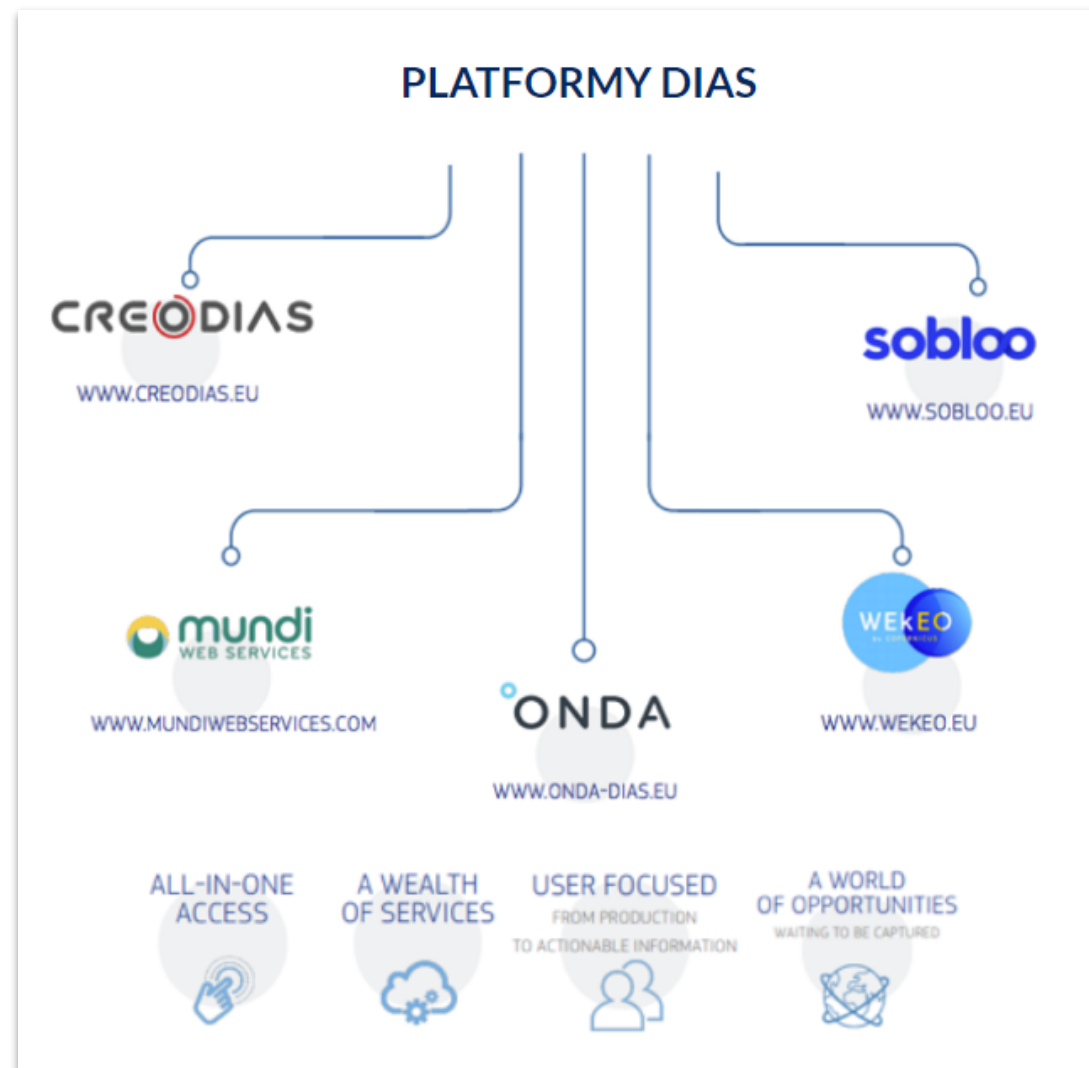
PLATFORMY DIAS

CREODIAS

WWW.CREODIAS.EU

sobloo

WWW.SOBLOO.EU

mundi WEB SERVICES

WWW.MUNDIWEBSERVICES.COM

ONDA

WWW.ONDA-DIAS.EU

WEKEO by COPERNICUS

WWW.WEKEO.EU

ALL-IN-ONE ACCESS

A WEALTH OF SERVICES

USER FOCUSED
FROM PRODUCTION TO ACTIONABLE INFORMATION

A WORLD OF OPPORTUNITIES
WAITING TO BE CAPTURED